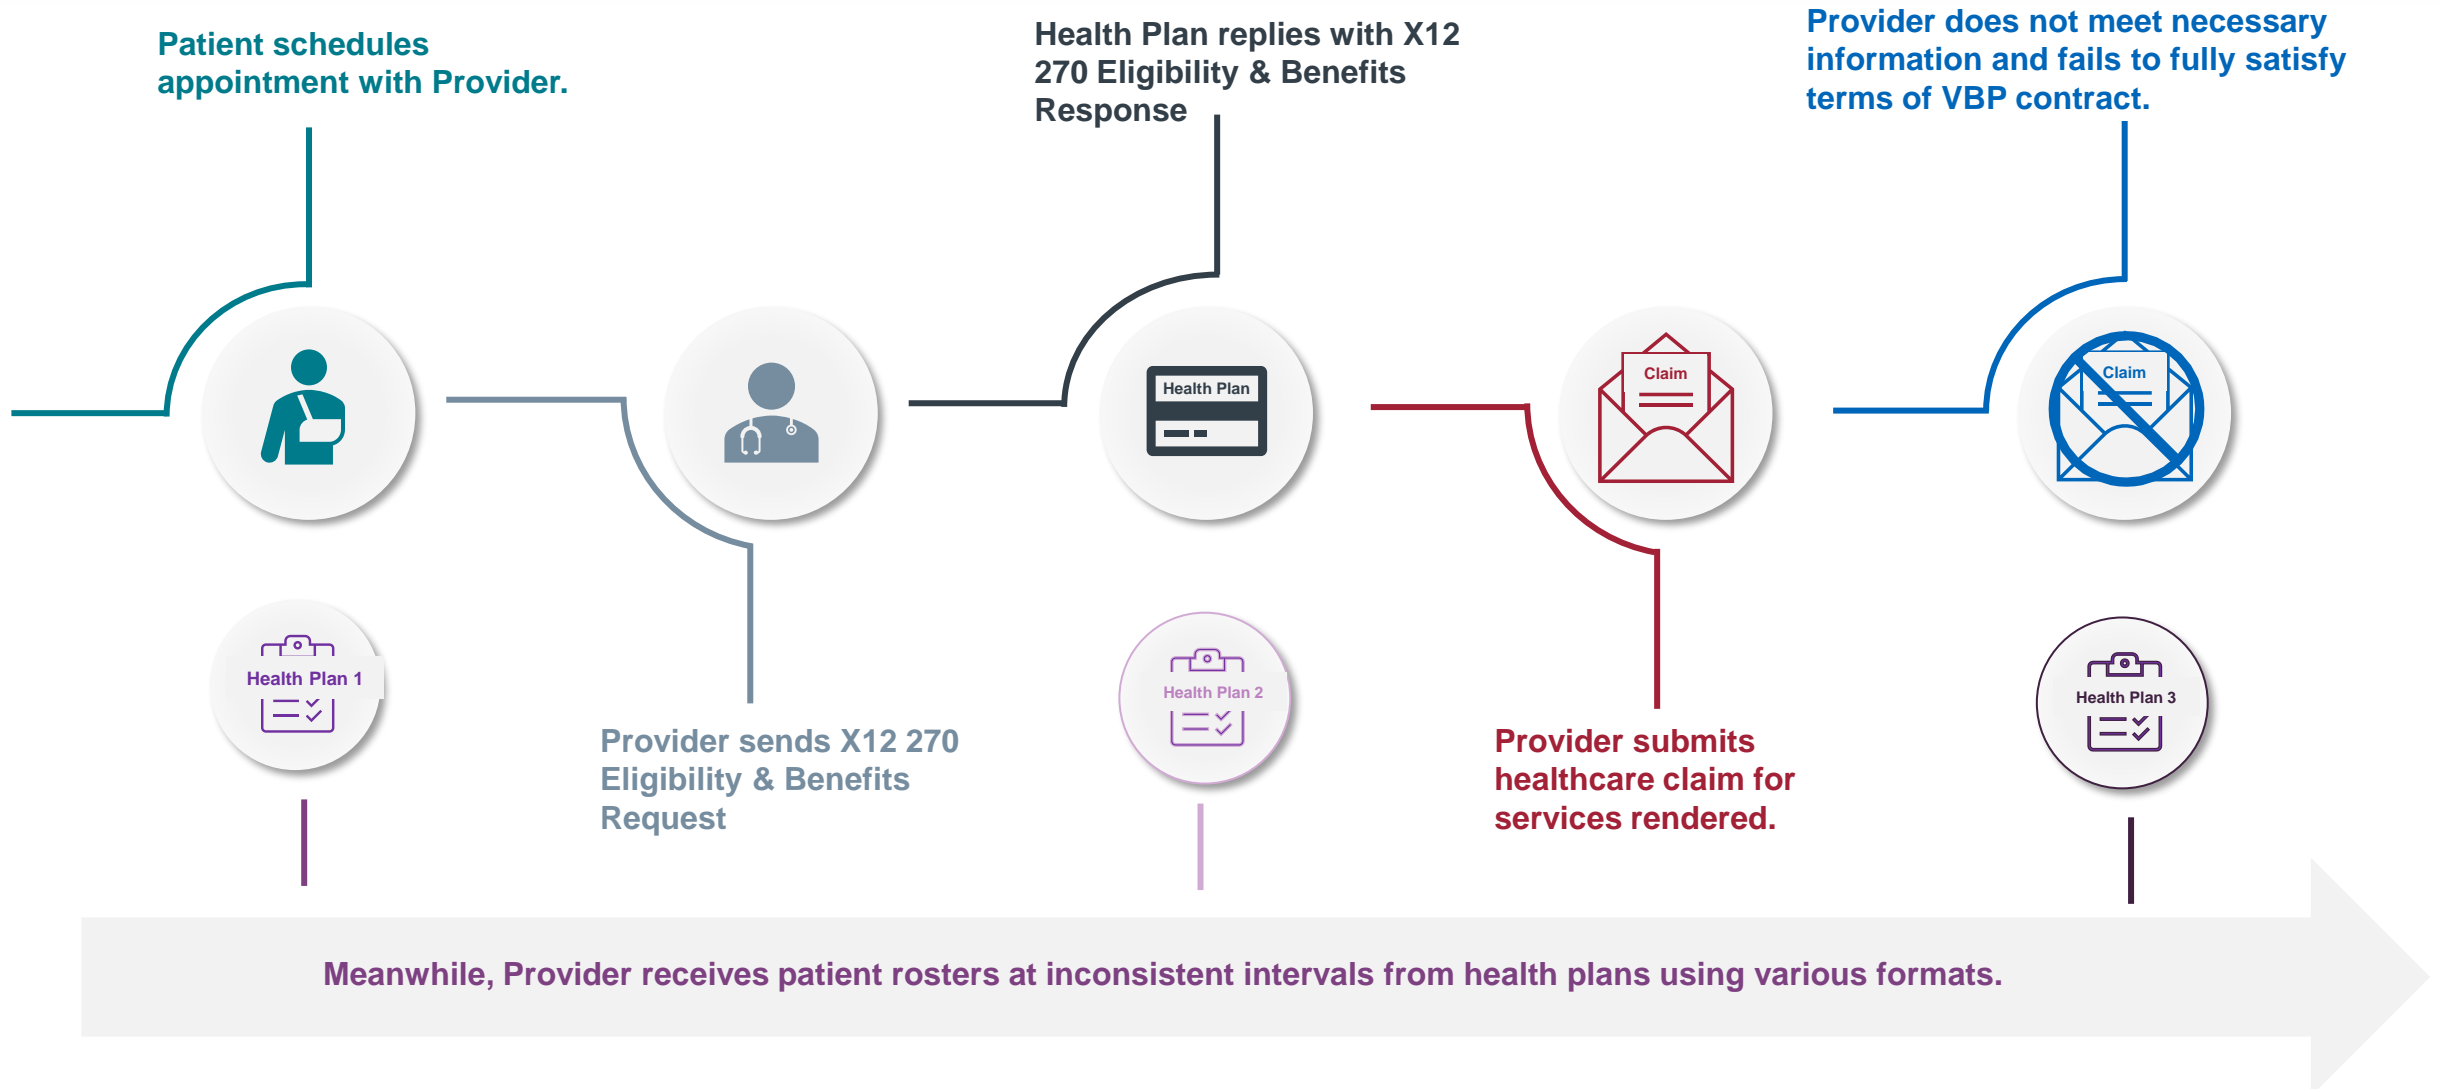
Patient schedules appointment with Provider.

Health Plan replies with X12 270 Eligibility & Benefits Response

Provider does not meet necessary information and fails to fully satisfy terms of VBP contract.

Health Plan

Claim

Claim

Health Plan 1

Provider sends X12 270 Eligibility & Benefits Request

Health Plan 2

Provider submits healthcare claim for services rendered.

Health Plan 3

Meanwhile, Provider receives patient rosters at inconsistent intervals from health plans using various formats.